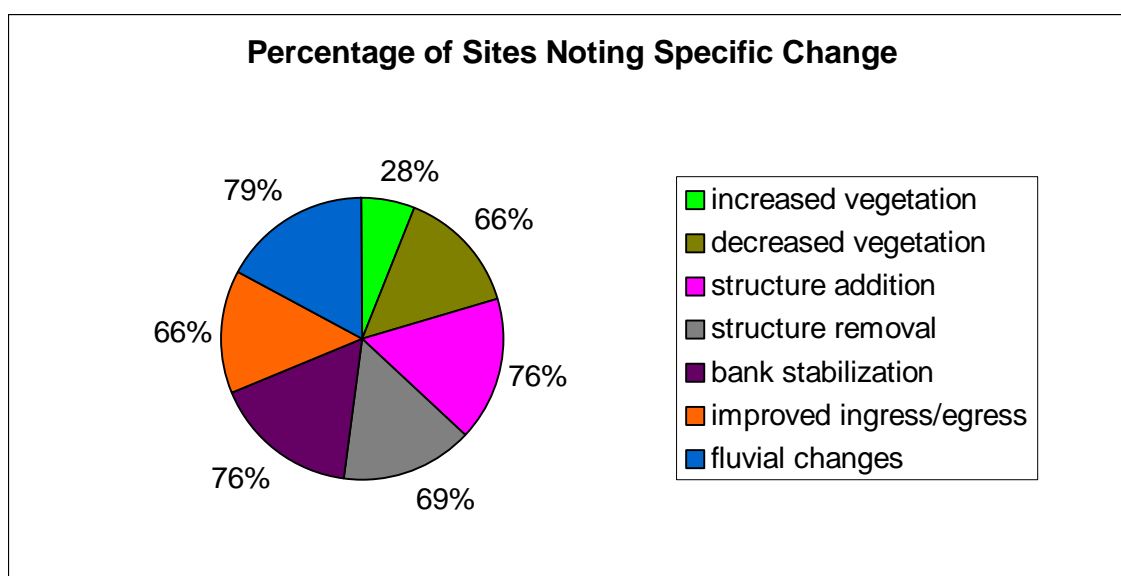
Percentage of Sites Noting Specific Change

79%
28%
66%
76%
69%
76%
66%

increased vegetation
decreased vegetation
structure addition
structure removal
bank stabilization
improved ingress/egress
fluvial changes